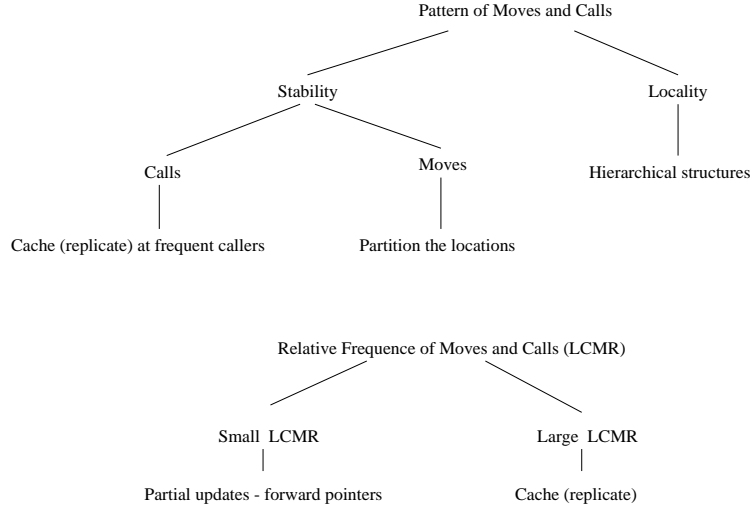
Pattern of Moves and Calls

Stability

Locality

Calls

Moves

Hierarchical structures

Cache (replicate) at frequent callers

Partition the locations

Relative Frequence of Moves and Calls (LCMR)

Small LCMR

Large LCMR

Partial updates - forward pointers

Cache (replicate)